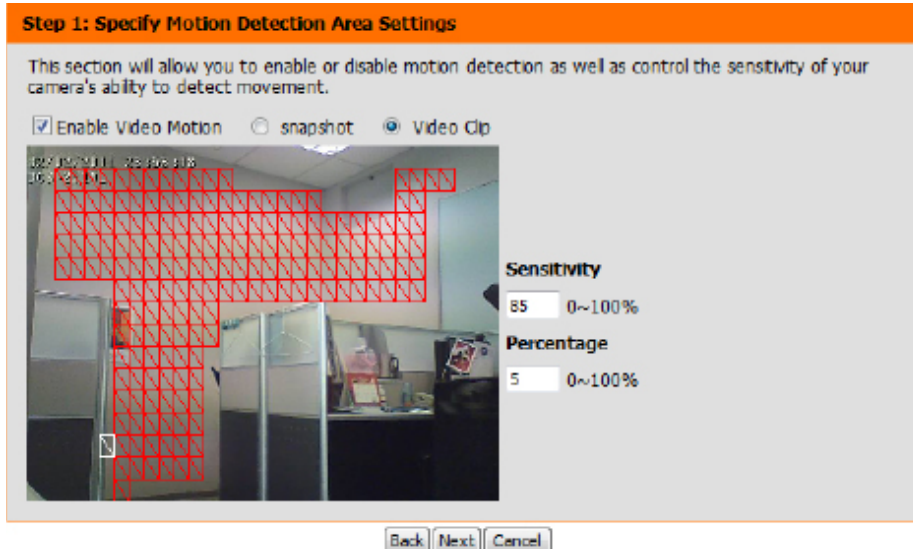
Step 1: Specify Motion Detection Area Settings

This section will allow you to enable or disable motion detection as well as control the sensitivity of your camera's ability to detect movement.

Enable Video Motion   snapshot   Video Clip

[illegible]

Sensitivity

85   0~100%

Percentage

5   0~100%

Back   Next   Cancel